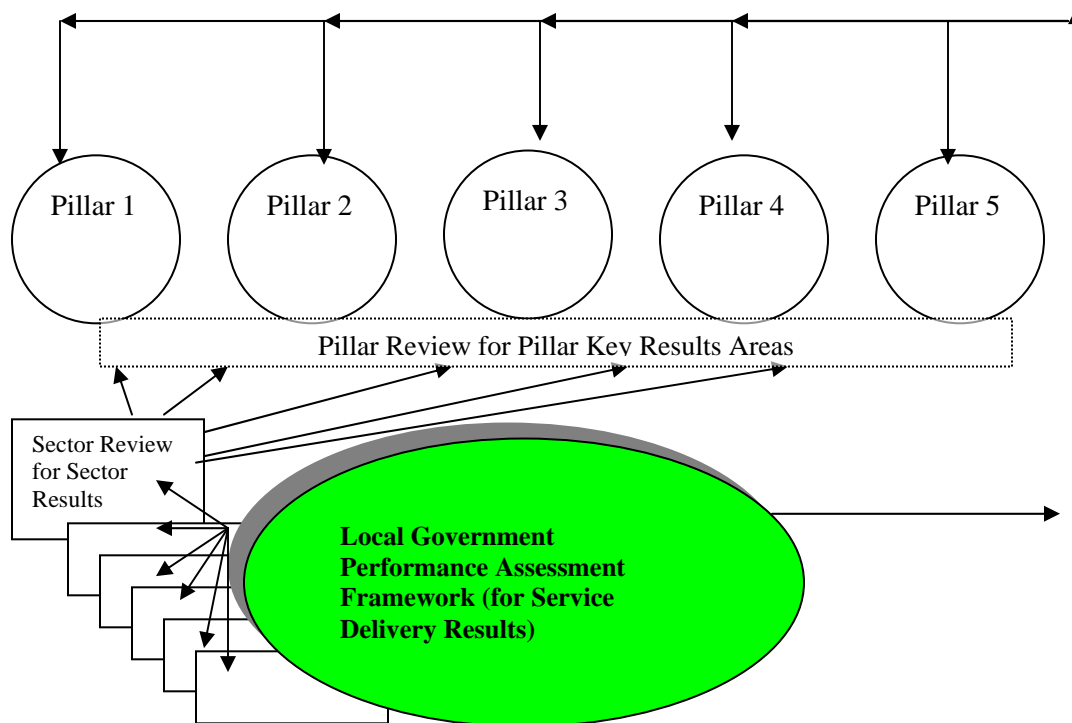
Pillar 1

Pillar 2

Pillar 3

Pillar 4

Pillar 5

Pillar Review for Pillar Key Results Areas

Sector Review for Sector Results

Local Government Performance Assessment Framework (for Service Delivery Results)